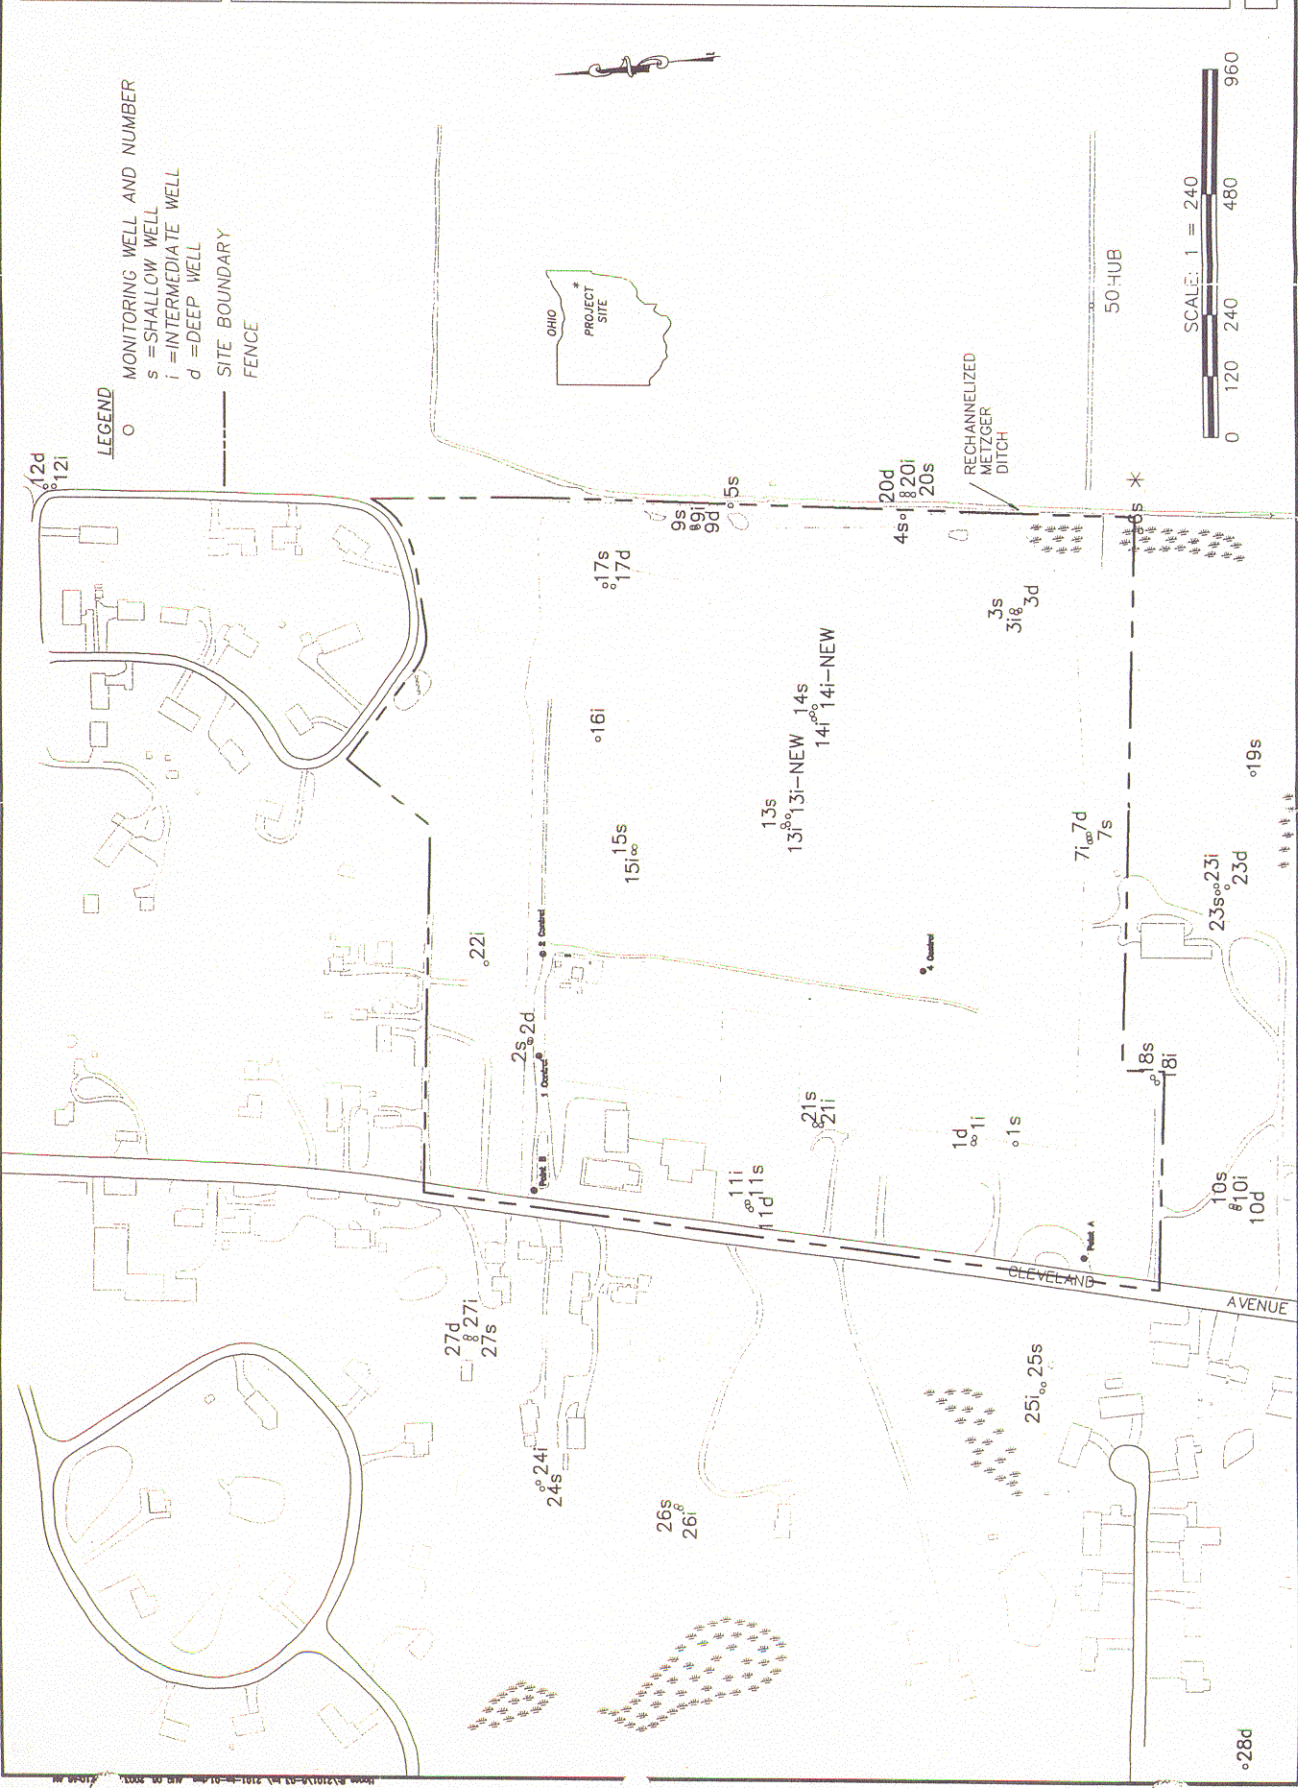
LEGEND
MONITORING WELL AND NUMBER
s = SHALLOW WELL
i = INTERMEDIATE WELL
d = DEEP WELL
SITE BOUNDARY
FENCE

OHIO
PROJECT SITE

SCALE: 1" = 240'
0 120 240 480 960

50 HUB

RECHANNELIZED METZGER DITCH

12d
12i
5s
9s
9i
9d
20d
20i
20s
4s
6s
17s
17d
3s
3i
3d
16i
14s
14i
14i–NEW
13s
13i
13i–NEW
15s
15i
19s
7d
7i
7s
23i
23s
23d
22i
2 Control
4 Control
2s
2d
1 Control
8s
8i
21s
21i
1d
1i
1s
Point B
11i
11s
11d
10s
10i
10d
Point A
CLEVELAND
AVENUE
27d
27i
27s
25i
25s
24i
24s
26s
26i
28d

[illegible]